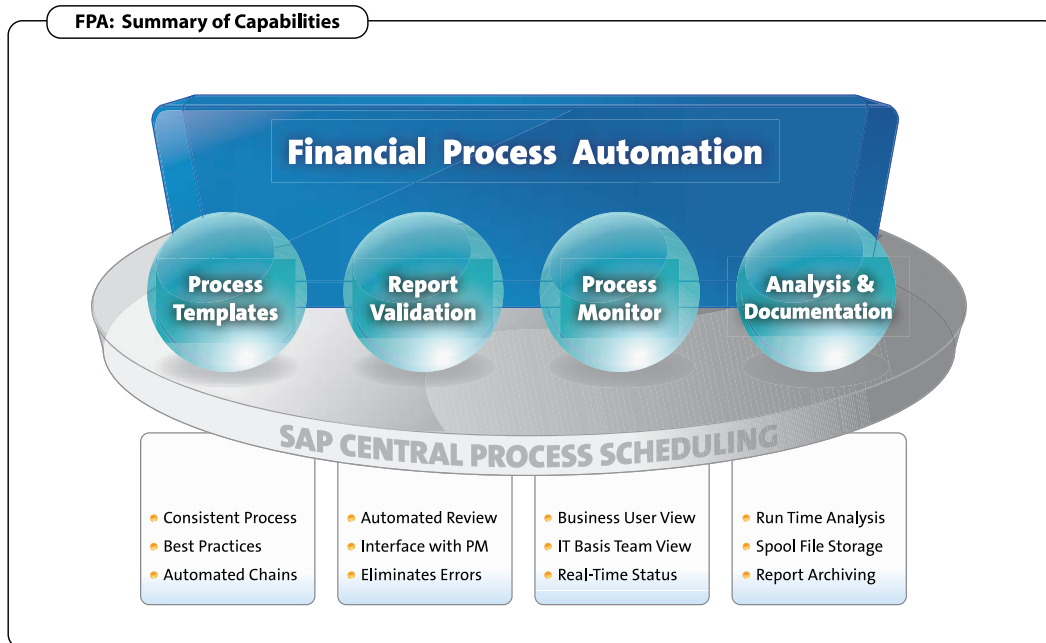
FPA: Summary of Capabilities

Financial Process Automation

Process Templates

Report Validation

Process Monitor

Analysis & Documentation

SAP CENTRAL PROCESS SCHEDULING

- Consistent Process
- Best Practices
- Automated Chains

- Automated Review
- Interface with PM
- Eliminates Errors

- Business User View
- IT Basis Team View
- Real-Time Status

- Run Time Analysis
- Spool File Storage
- Report Archiving